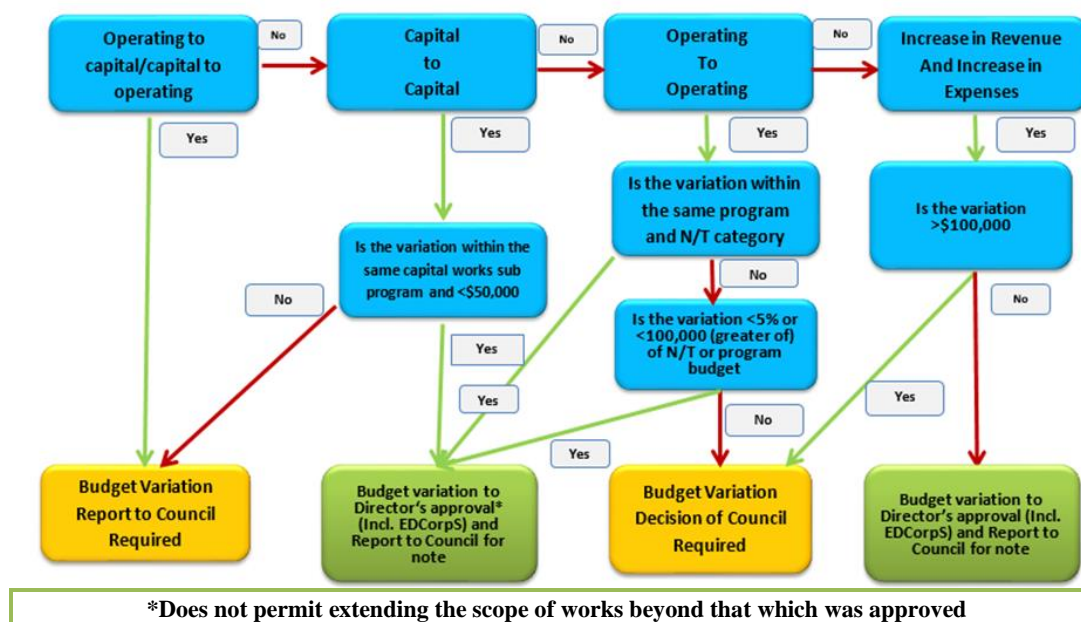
Operating to capital/capital to operating

No

Capital to Capital

No

Operating To Operating

No

Increase in Revenue And Increase in Expenses

Yes

Yes

Yes

Yes

Is the variation within the same program and N/T category

Is the variation >$100,000

Is the variation within the same capital works sub program and <$50,000

No

No

No

Is the variation <5% or <100,000 (greater of) of N/T or program budget

Yes

Yes

Yes

No

Yes

Budget Variation Report to Council Required

Budget variation to Director's approval* (Incl. EDCorpS) and Report to Council for note

Budget Variation Decision of Council Required

Budget variation to Director's approval (Incl. EDCorpS) and Report to Council for note

*Does not permit extending the scope of works beyond that which was approved